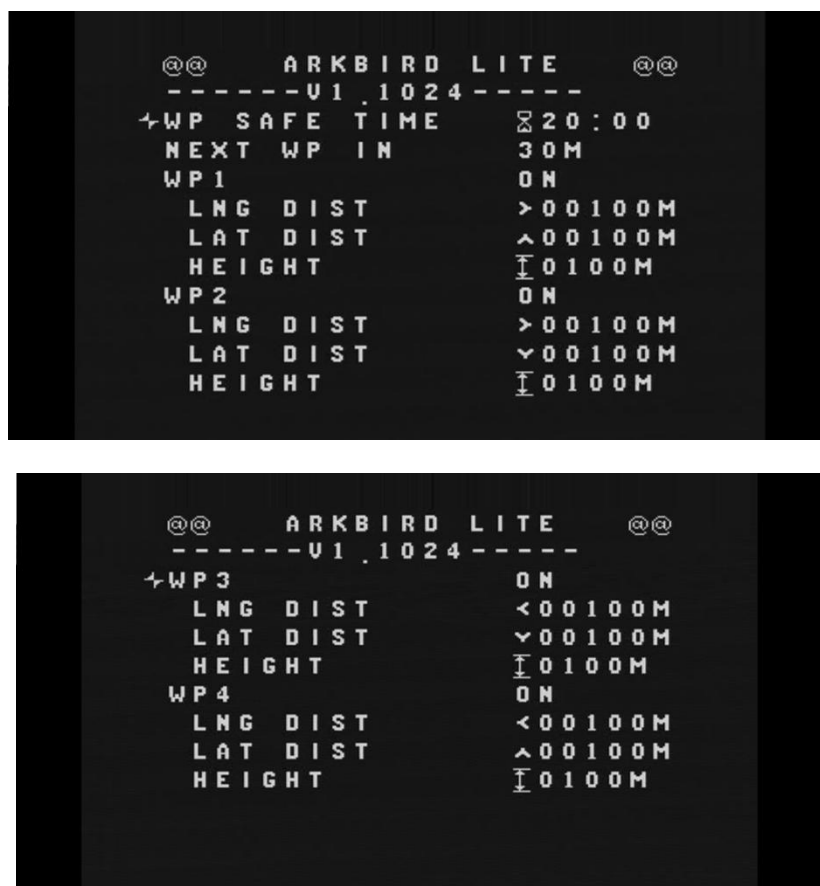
@@ ARKBIRD LITE @@
------V1.1024-----
WP SAFE TIME ⌛20:00
NEXT WP IN 30M
WP1 ON
LNG DIST >00100M
LAT DIST ^00100M
HEIGHT Ɪ0100M
WP2 ON
LNG DIST >00100M
LAT DIST v00100M
HEIGHT Ɪ0100M

@@ ARKBIRD LITE @@
------V1.1024-----
WP3 ON
LNG DIST <00100M
LAT DIST v00100M
HEIGHT Ɪ0100M
WP4 ON
LNG DIST <00100M
LAT DIST ^00100M
HEIGHT Ɪ0100M